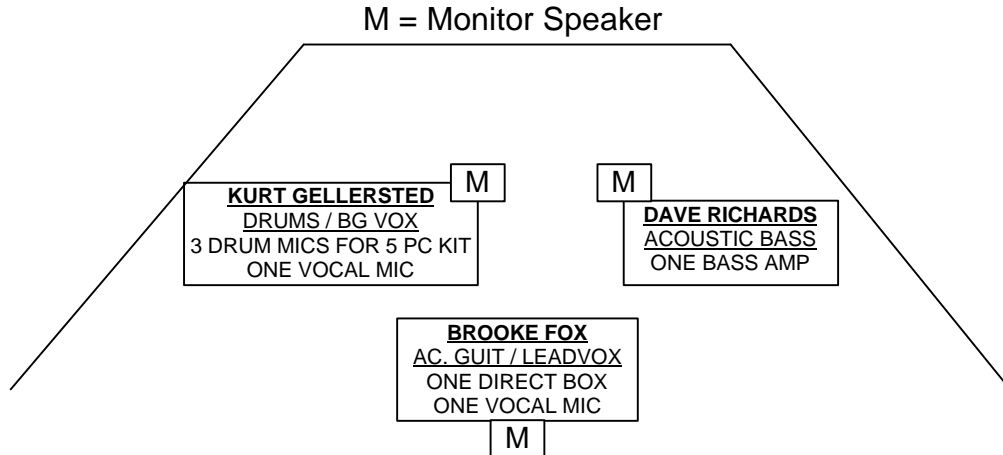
M = Monitor Speaker

M

KURT GELLERSTED
DRUMS / BG VOX
3 DRUM MICS FOR 5 PC KIT
ONE VOCAL MIC

M

DAVE RICHARDS
ACOUSTIC BASS
ONE BASS AMP

BROOKE FOX
AC. GUIT / LEADVOX
ONE DIRECT BOX
ONE VOCAL MIC

M